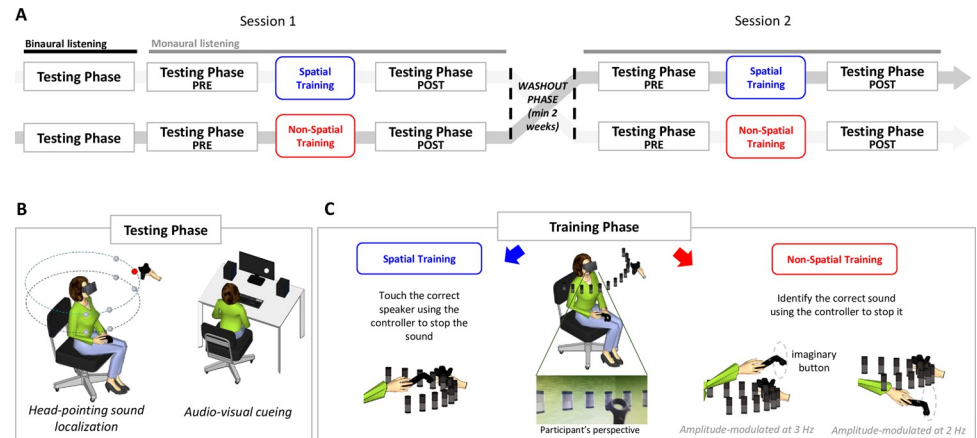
A

Session 1

Session 2

Binaural listening

Monaural listening

Testing Phase

Testing Phase PRE

Spatial Training

Testing Phase POST

WASHOUT PHASE (min 2 weeks)

Testing Phase PRE

Spatial Training

Testing Phase POST

Testing Phase

Testing Phase PRE

Non-Spatial Training

Testing Phase POST

Testing Phase PRE

Non-Spatial Training

Testing Phase POST

B

Testing Phase

Head-pointing sound localization

Audio-visual cueing

C

Training Phase

Spatial Training

Touch the correct speaker using the controller to stop the sound

Participant's perspective

Non-Spatial Training

Identify the correct sound using the controller to stop it

imaginary button

Amplitude-modulated at 3 Hz

Amplitude-modulated at 2 Hz